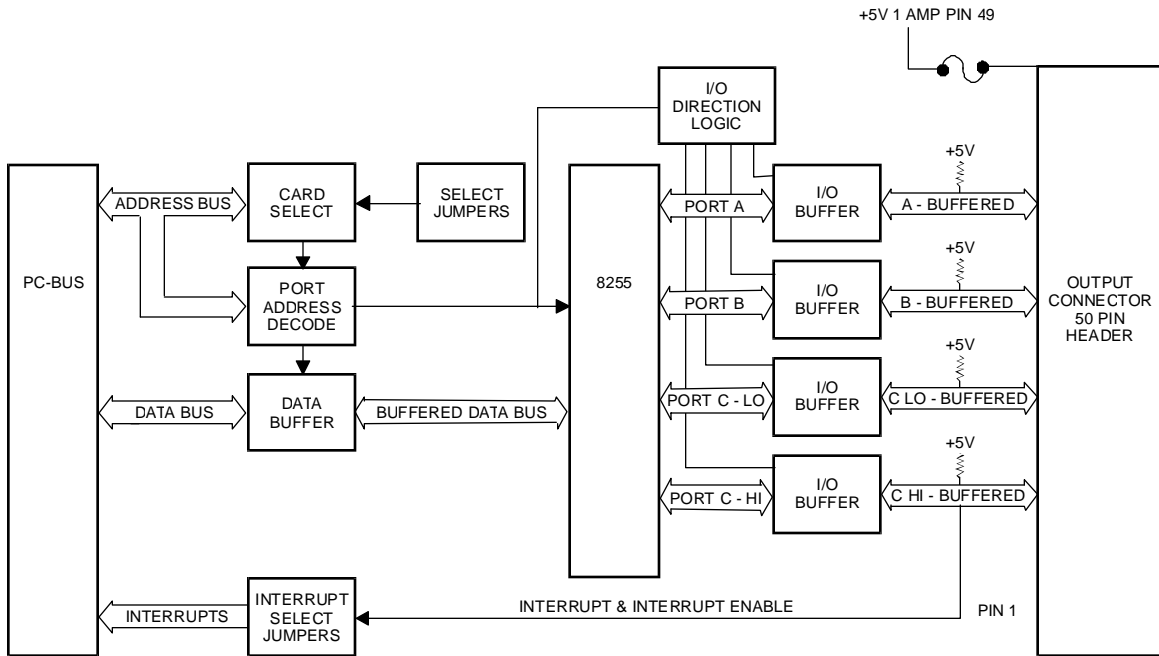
+5V 1 AMP PIN 49

I/O DIRECTION LOGIC

PC-BUS

ADDRESS BUS

CARD SELECT

SELECT JUMPERS

8255

PORT A

I/O BUFFER

+5V

A - BUFFERED

PORT ADDRESS DECODE

PORT B

I/O BUFFER

+5V

B - BUFFERED

OUTPUT CONNECTOR 50 PIN HEADER

DATA BUS

DATA BUFFER

BUFFERED DATA BUS

PORT C - LO

I/O BUFFER

+5V

C LO - BUFFERED

PORT C - HI

I/O BUFFER

+5V

C HI - BUFFERED

INTERRUPTS

INTERRUPT SELECT JUMPERS

INTERRUPT & INTERRUPT ENABLE

PIN 1